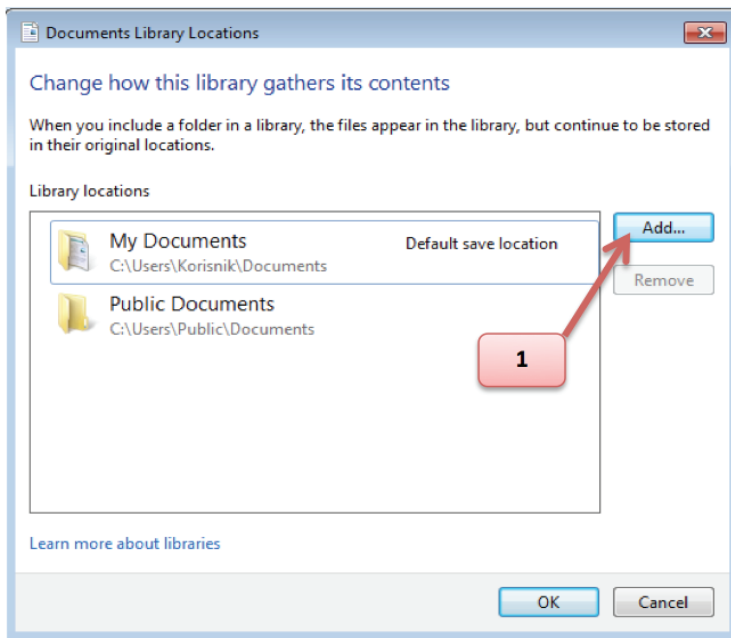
Documents Library Locations

Change how this library gathers its contents

When you include a folder in a library, the files appear in the library, but continue to be stored in their original locations.

Library locations

My Documents
C:\Users\Korisnik\Documents
Default save location

Public Documents
C:\Users\Public\Documents

Add...

Remove

1

Learn more about libraries

OK

Cancel